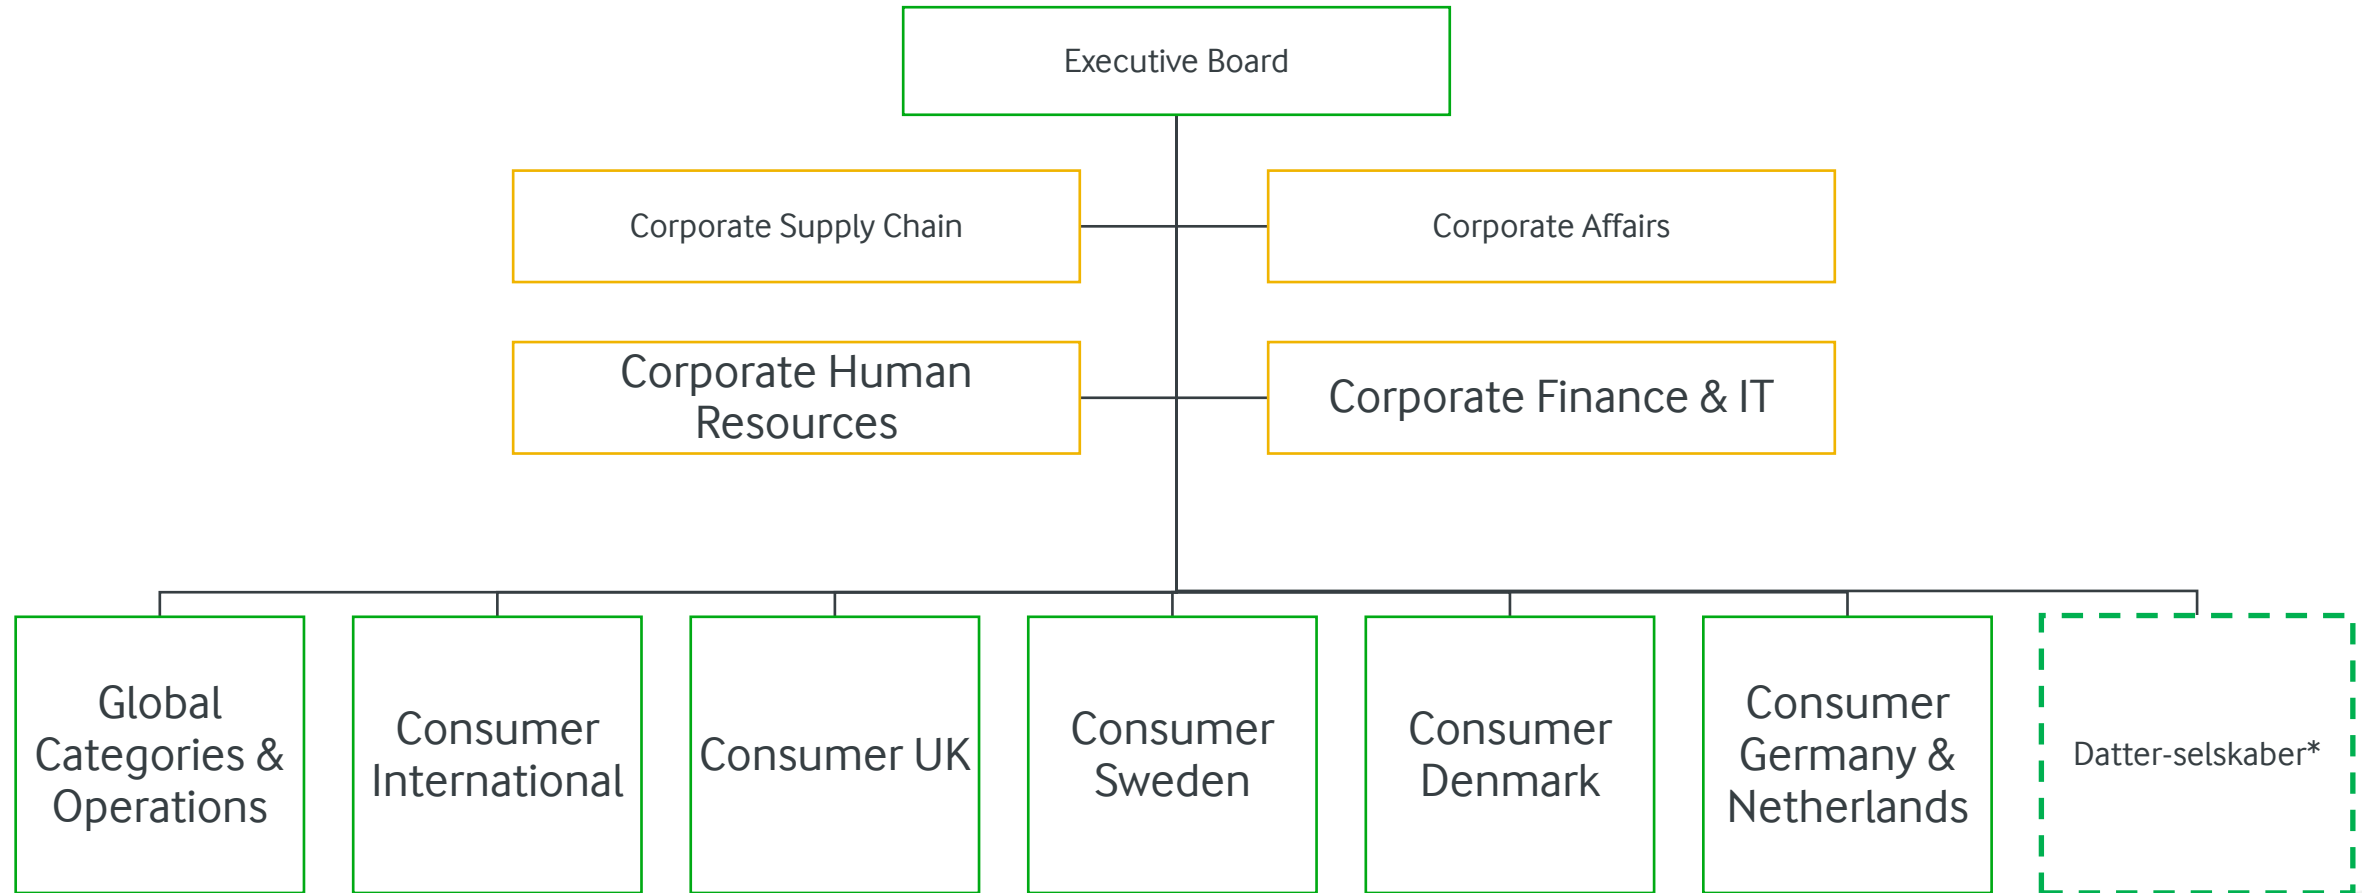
Executive Board

Corporate Supply Chain

Corporate Affairs

Corporate Human Resources

Corporate Finance & IT

Global Categories & Operations

Consumer International

Consumer UK

Consumer Sweden

Consumer Denmark

Consumer Germany & Netherlands

Datter-selskaber*